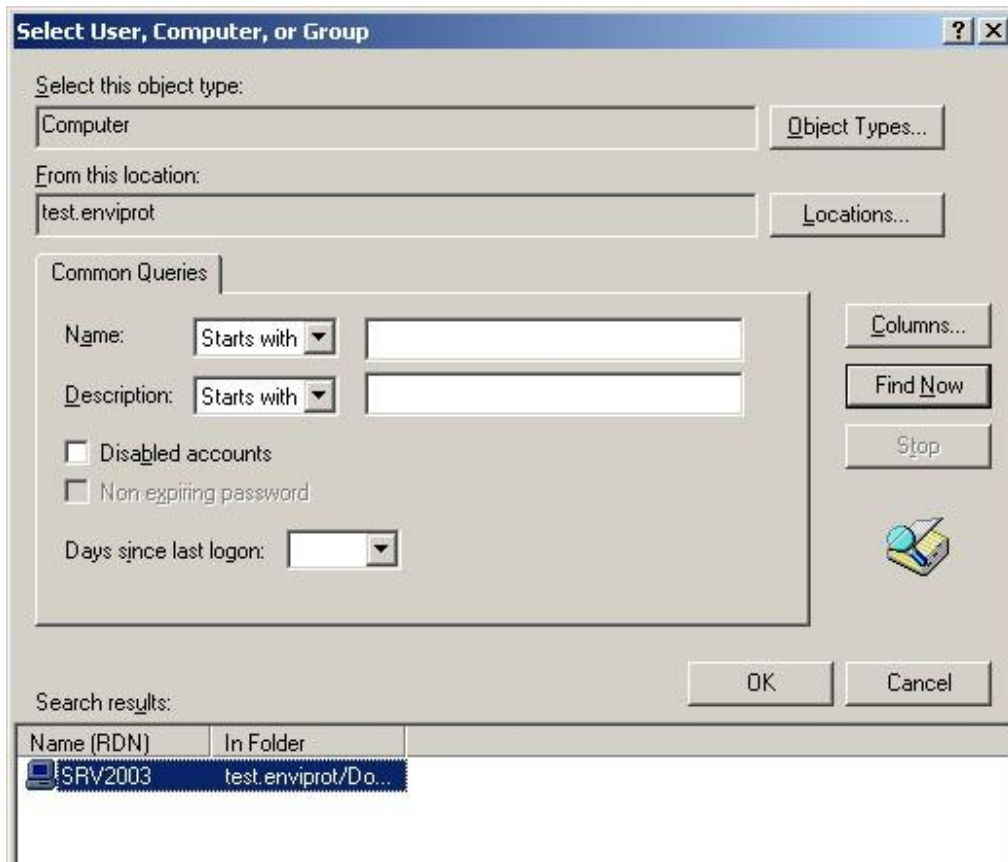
Select User, Computer, or Group

?

Select this object type:

Computer

Object Types...

From this location:

test.enviprot

Locations...

Common Queries

Name: Starts with

Description: Starts with

Columns...

Find Now

Stop

Disabled accounts

Non expiring password

Days since last logon:

OK

Cancel

Search results:

| Name (RDN) | In Folder |
|---|---|
| SRV2003 | test.enviprot/Do... |